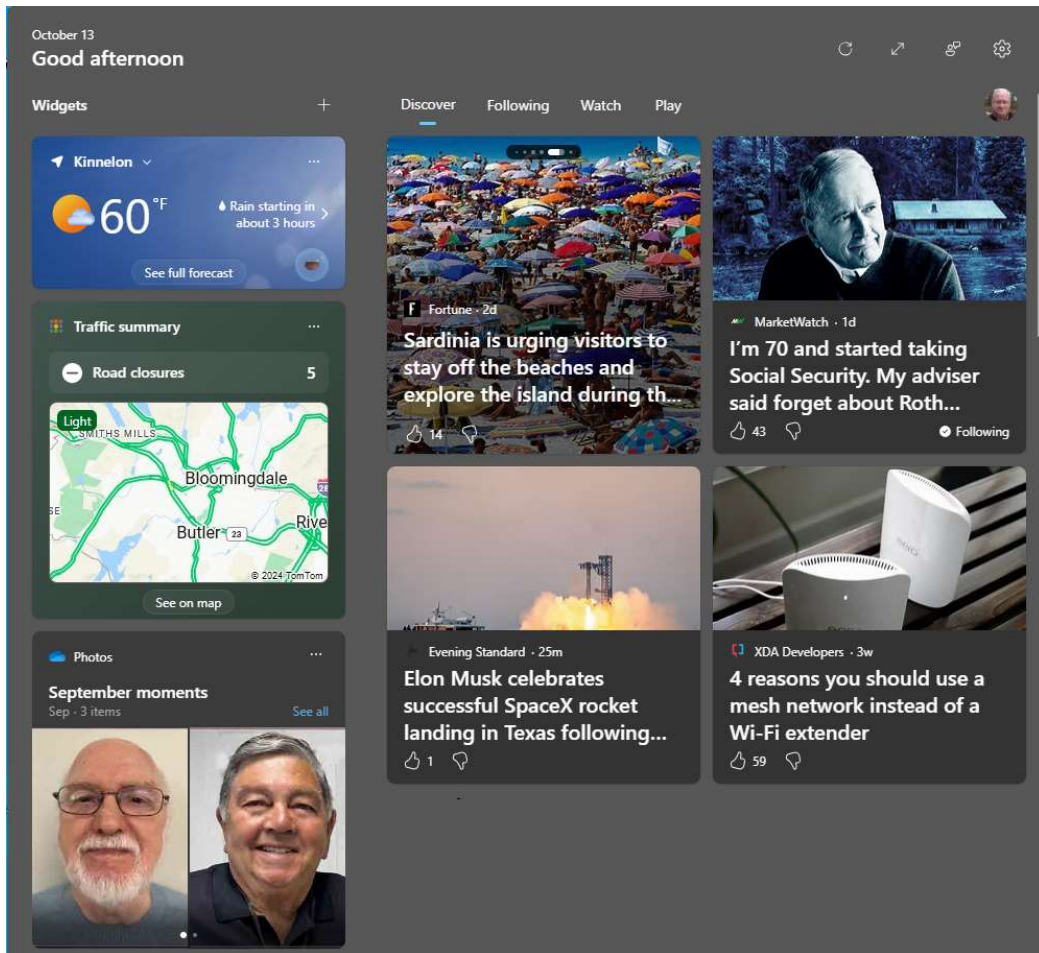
October 13
Good afternoon

Widgets +

Discover Following Watch Play

Kinnelon
60°F
Rain starting in about 3 hours
See full forecast

Traffic summary
Road closures 5
Light
SMITHS MILLS
Bloomingdale
Butler 23
Rive
© 2024 TomTom
See on map

Photos
September moments
Sep · 3 items
See all

F Fortune · 2d
Sardinia is urging visitors to stay off the beaches and explore the island during th...
14

MarketWatch · 1d
I'm 70 and started taking Social Security. My adviser said forget about Roth...
43
Following

Evening Standard · 25m
Elon Musk celebrates successful SpaceX rocket landing in Texas following...
1

XDA Developers · 3w
4 reasons you should use a mesh network instead of a Wi-Fi extender
59